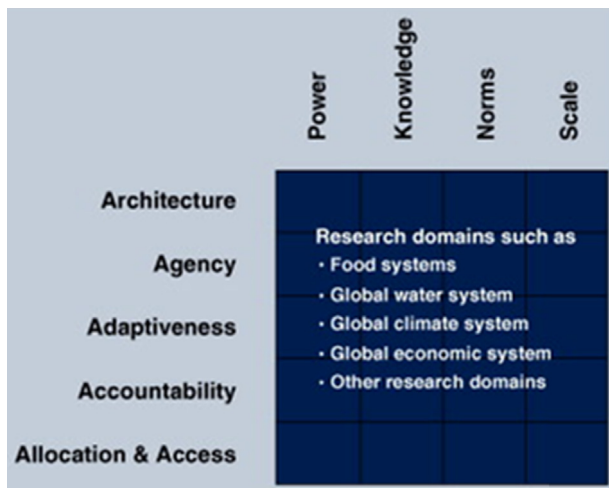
| | Power | Knowledge | Norms | Scale |
|---|---|---|---|---|
| Architecture | | | | |
| Agency | | | | |
| Adaptiveness | | | | |
| Accountability | | | | |
| Allocation & Access | | | | |

Research domains such as
• Food systems
• Global water system
• Global climate system
• Global economic system
• Other research domains